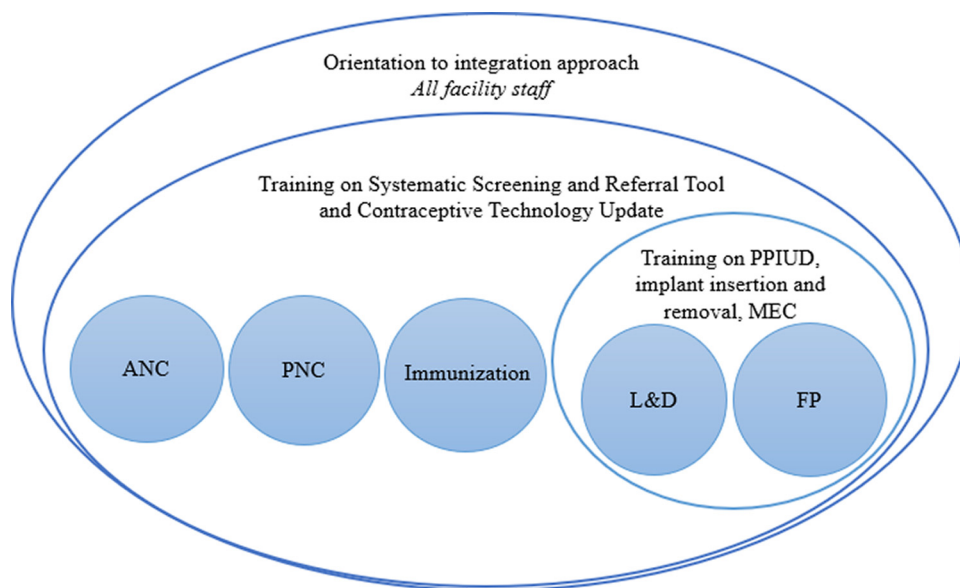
Orientation to integration approach
*All facility staff*

Training on Systematic Screening and Referral Tool and Contraceptive Technology Update

Training on PPIUD, implant insertion and removal, MEC

ANC

PNC

Immunization

L&D

FP